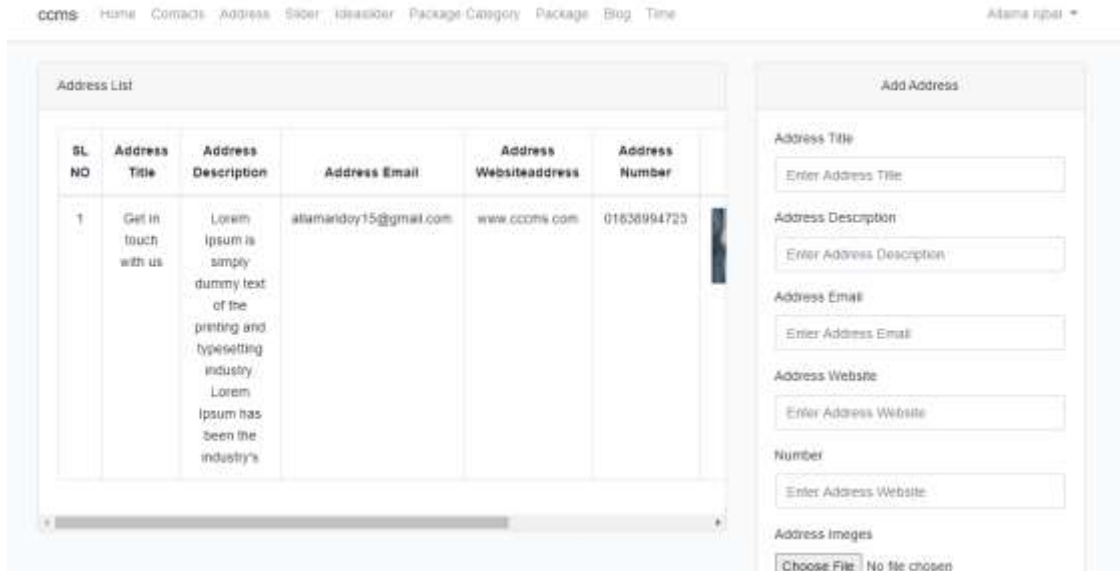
ccms Home Contacts Address Slider Ideaslider Package Category Package Blog Time

Adama ripai ▾

Address List

| SL NO | Address Title | Address Description | Address Email | Address Websiteaddress | Address Number |
|---|---|---|---|---|---|
| 1 | Get in touch with us | Lorem Ipsum is simply dummy text of the printing and typesetting industry. Lorem Ipsum has been the industry's | allamaridoy15@gmail.com | www.cccms.com | 01638994723 |

Add Address

Address Title

Enter Address Title

Address Description

Enter Address Description

Address Email

Enter Address Email

Address Website

Enter Address Website

Number

Enter Address Website

Address Images

Choose File No file chosen